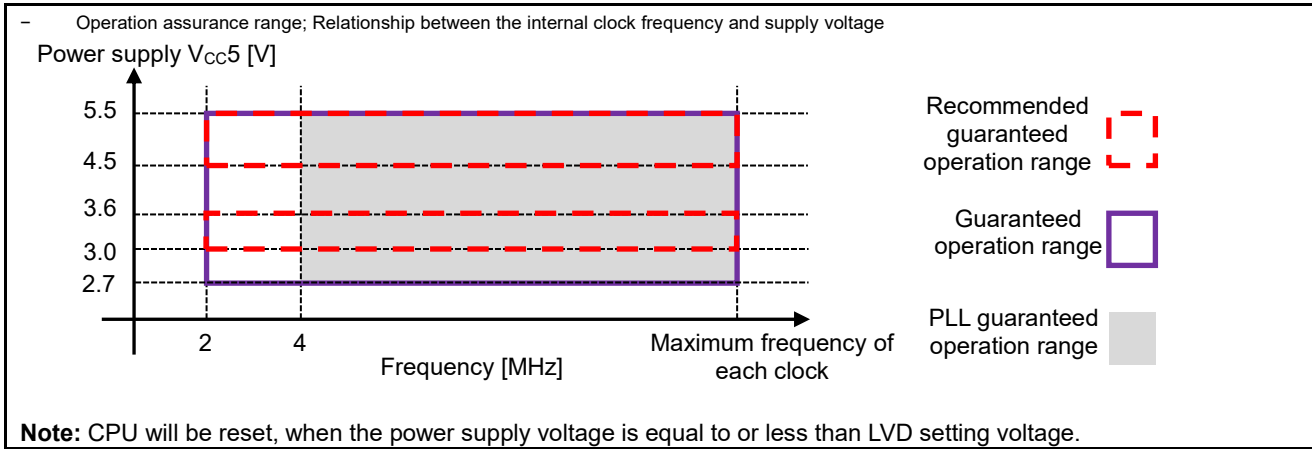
− Operation assurance range; Relationship between the internal clock frequency and supply voltage

Power supply $V_{CC}5$ [V]

5.5
4.5
3.6
3.0
2.7

2
4
Frequency [MHz]
Maximum frequency of each clock

Recommended guaranteed operation range

Guaranteed operation range

PLL guaranteed operation range

**Note:** CPU will be reset, when the power supply voltage is equal to or less than LVD setting voltage.